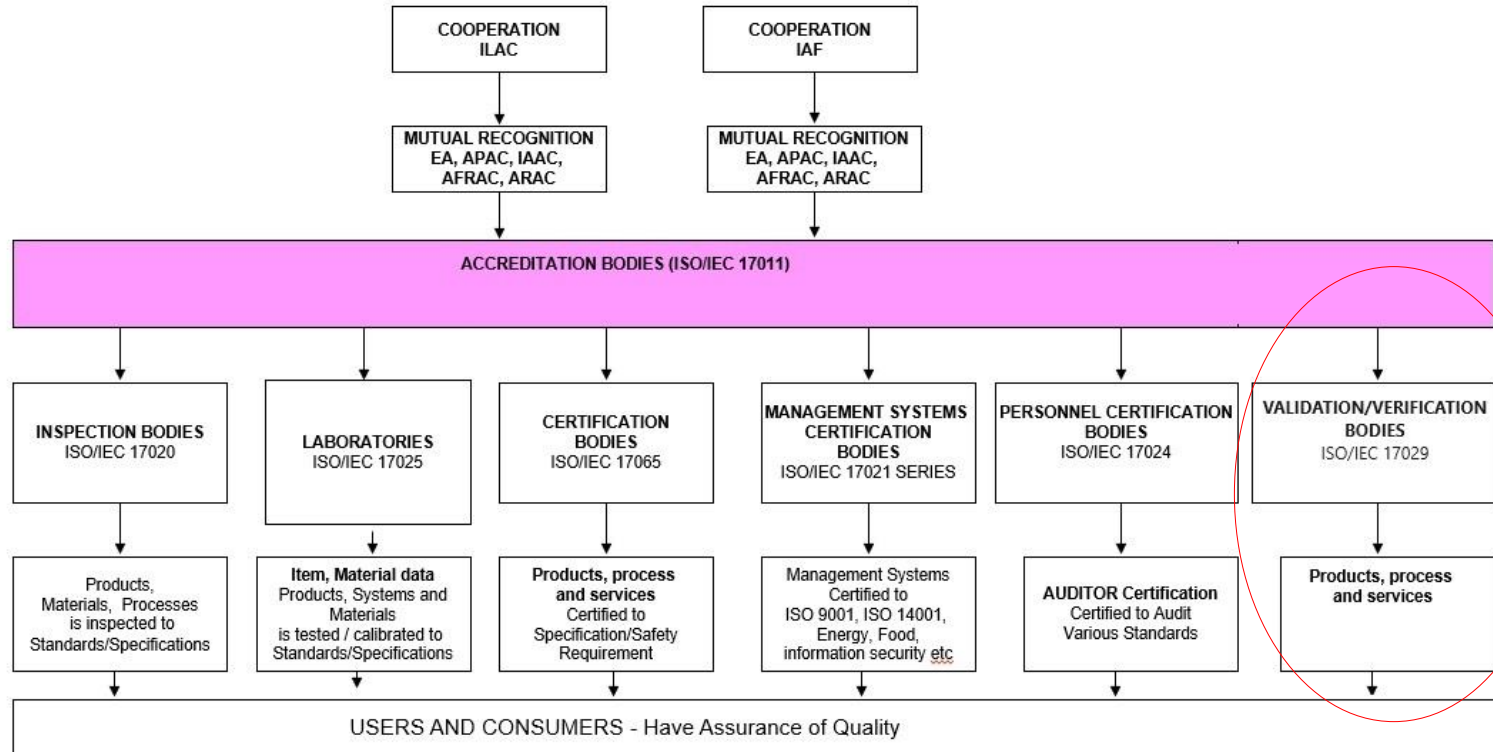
COOPERATION
ILAC

COOPERATION
IAF

MUTUAL RECOGNITION
EA, APAC, IAAC, AFRAC, ARAC

MUTUAL RECOGNITION
EA, APAC, IAAC, AFRAC, ARAC

ACCREDITATION BODIES (ISO/IEC 17011)

INSPECTION BODIES
ISO/IEC 17020

LABORATORIES
ISO/IEC 17025

CERTIFICATION BODIES
ISO/IEC 17065

MANAGEMENT SYSTEMS CERTIFICATION BODIES
ISO/IEC 17021 SERIES

PERSONNEL CERTIFICATION BODIES
ISO/IEC 17024

VALIDATION/VERIFICATION BODIES
ISO/IEC 17029

Products, Materials, Processes is inspected to Standards/Specifications

Item, Material data
Products, Systems and Materials is tested / calibrated to Standards/Specifications

Products, process and services
Certified to Specification/Safety Requirement

Management Systems Certified to ISO 9001, ISO 14001, Energy, Food, information security etc

AUDITOR Certification
Certified to Audit Various Standards

Products, process and services

USERS AND CONSUMERS - Have Assurance of Quality